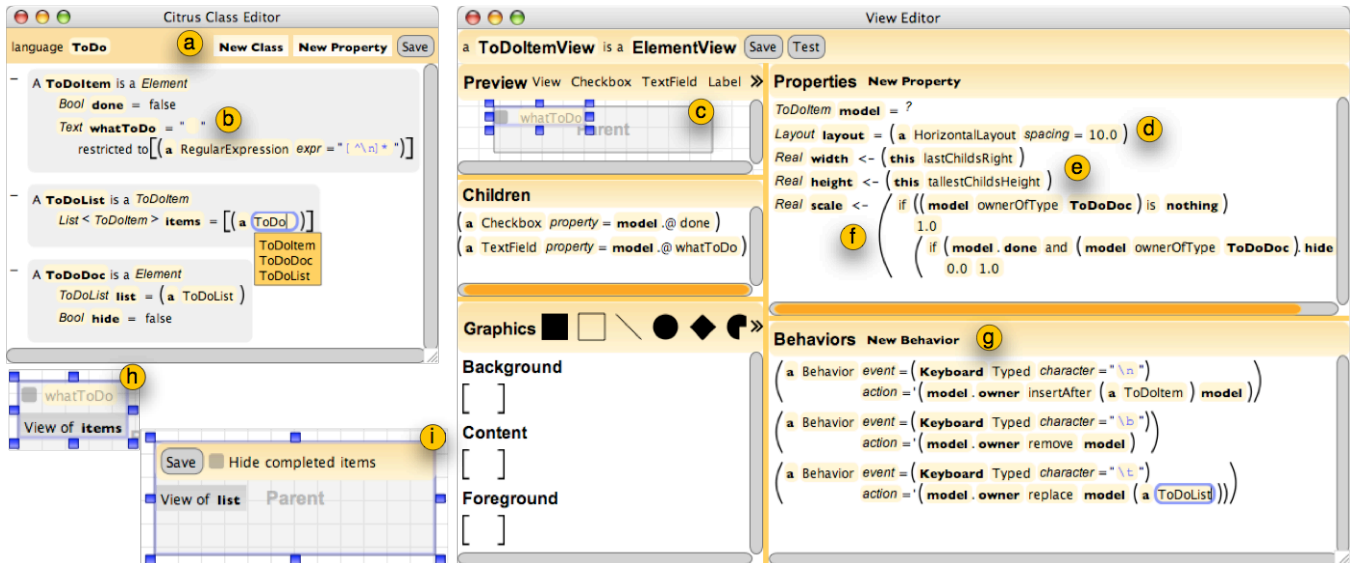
Citrus Class Editor

language ToDo a New Class New Property Save

– A ToDoItem is a Element
Bool done = false
Text whatToDo = " " b
restricted to [( a RegularExpression expr = "[^\n]*")]

– A ToDoList is a ToDoItem
List < ToDoItem > items = [( a ToDo )]
ToDoItem
ToDoDoc
ToDoList

– A ToDoDoc is a Element
ToDoList list = ( a ToDoList )
Bool hide = false

h
whatToDo
View of items

i
Save Hide completed items
View of list Parent

View Editor

a ToDoItemView is a ElementView Save Test

Preview View Checkbox TextField Label »
whatToDo Parent c

Children
( a Checkbox property = model .@ done )
( a TextField property = model .@ whatToDo )

Graphics »

Background
[ ]

Content
[ ]

Foreground
[ ]

Properties New Property
ToDoItem model = ?
Layout layout = ( a HorizontalLayout spacing = 10.0 ) d
Real width <- ( this lastChildsRight )
Real height <- ( this tallestChildsHeight ) e
Real scale <- ( if (( model ownerOfType ToDoDoc ) is nothing )
f 1.0
( if ( model . done and ( model ownerOfType ToDoDoc ). hide
0.0 1.0

Behaviors New Behavior g
( a Behavior event = ( Keyboard Typed character = "\n" )
action = '( model . owner insertAfter ( a ToDoItem ) model ))
( a Behavior event = ( Keyboard Typed character = "\b" )
action = '( model . owner remove model ))
( a Behavior event = ( Keyboard Typed character = "\t" )
action = '( model . owner replace model ( a ToDoList )))